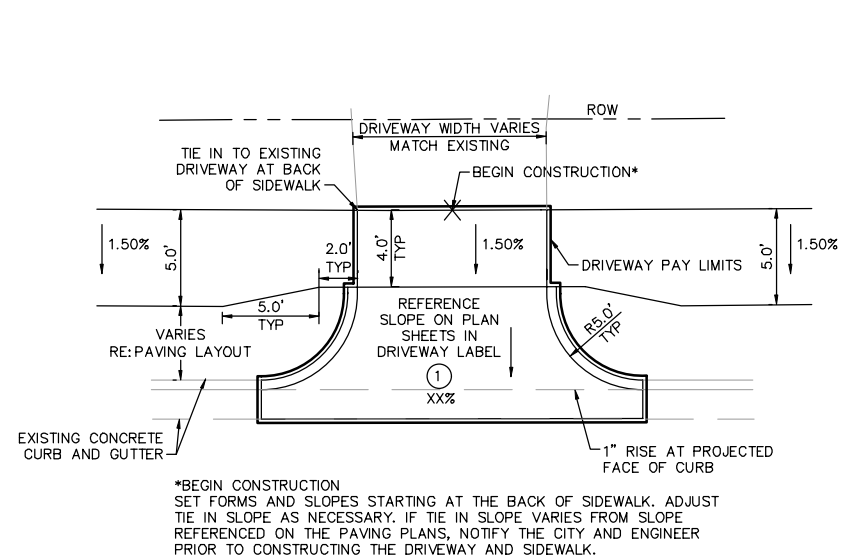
ROW

DRIVEWAY WIDTH VARIES
MATCH EXISTING

TIE IN TO EXISTING DRIVEWAY AT BACK OF SIDEWALK

BEGIN CONSTRUCTION*

1.50%

5.0'

4.0' TYP

2.0' TYP

1.50%

DRIVEWAY PAY LIMITS

5.0'

1.50%

5.0' TYP

REFERENCE SLOPE ON PLAN SHEETS IN DRIVEWAY LABEL

R5.0' TYP

VARIES
RE: PAVING LAYOUT

1
XX%

EXISTING CONCRETE CURB AND GUTTER

1" RISE AT PROJECTED FACE OF CURB

*BEGIN CONSTRUCTION
SET FORMS AND SLOPES STARTING AT THE BACK OF SIDEWALK. ADJUST TIE IN SLOPE AS NECESSARY. IF TIE IN SLOPE VARIES FROM SLOPE REFERENCED ON THE PAVING PLANS, NOTIFY THE CITY AND ENGINEER PRIOR TO CONSTRUCTING THE DRIVEWAY AND SIDEWALK.